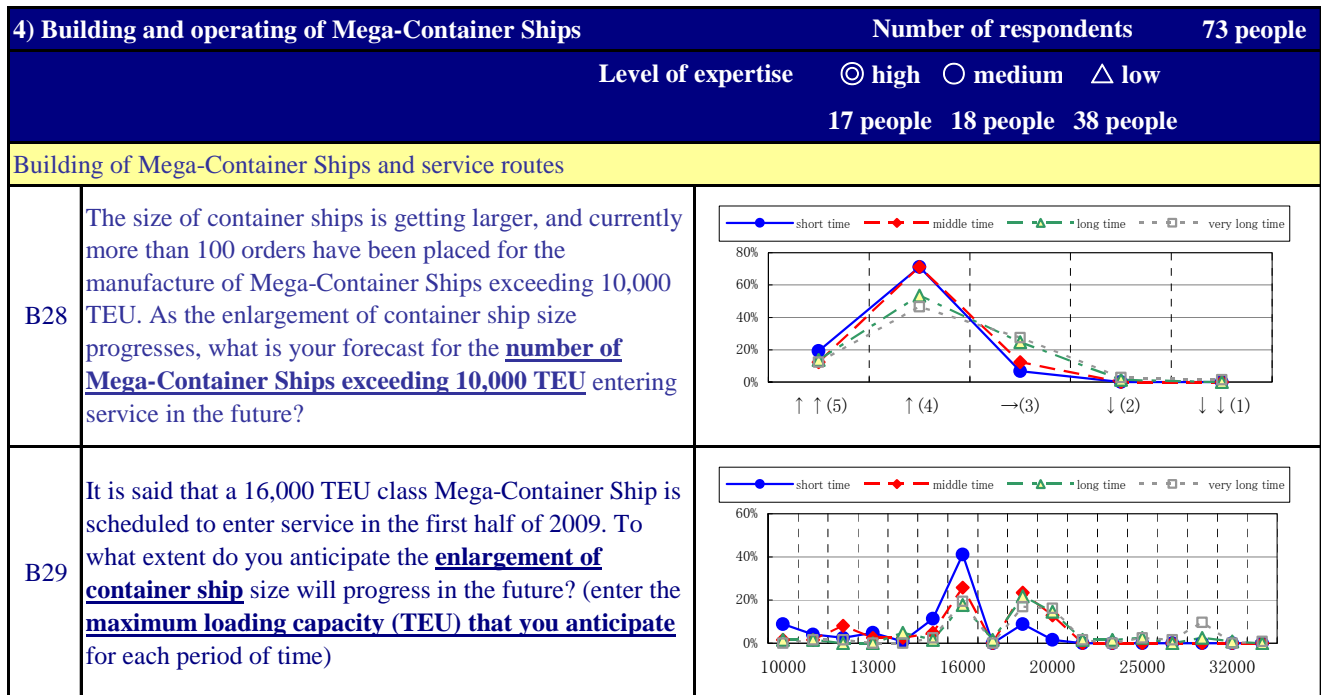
4) Building and operating of Mega-Container Ships | Number of respondents | 73 people

Level of expertise ◎ high ○ medium △ low

17 people 18 people 38 people

Building of Mega-Container Ships and service routes

| | | |
|---|---|---|
| B28 | The size of container ships is getting larger, and currently more than 100 orders have been placed for the manufacture of Mega-Container Ships exceeding 10,000 TEU. As the enlargement of container ship size progresses, what is your forecast for the **number of Mega-Container Ships exceeding 10,000 TEU** entering service in the future? | short time / middle time / long time / very long time; 80% 60% 40% 20% 0%; ↑↑(5) ↑(4) →(3) ↓(2) ↓↓(1) |
| B29 | It is said that a 16,000 TEU class Mega-Container Ship is scheduled to enter service in the first half of 2009. To what extent do you anticipate the **enlargement of container ship** size will progress in the future? (enter the **maximum loading capacity (TEU) that you anticipate** for each period of time) | short time / middle time / long time / very long time; 60% 40% 20% 0%; 10000 13000 16000 20000 25000 32000 |